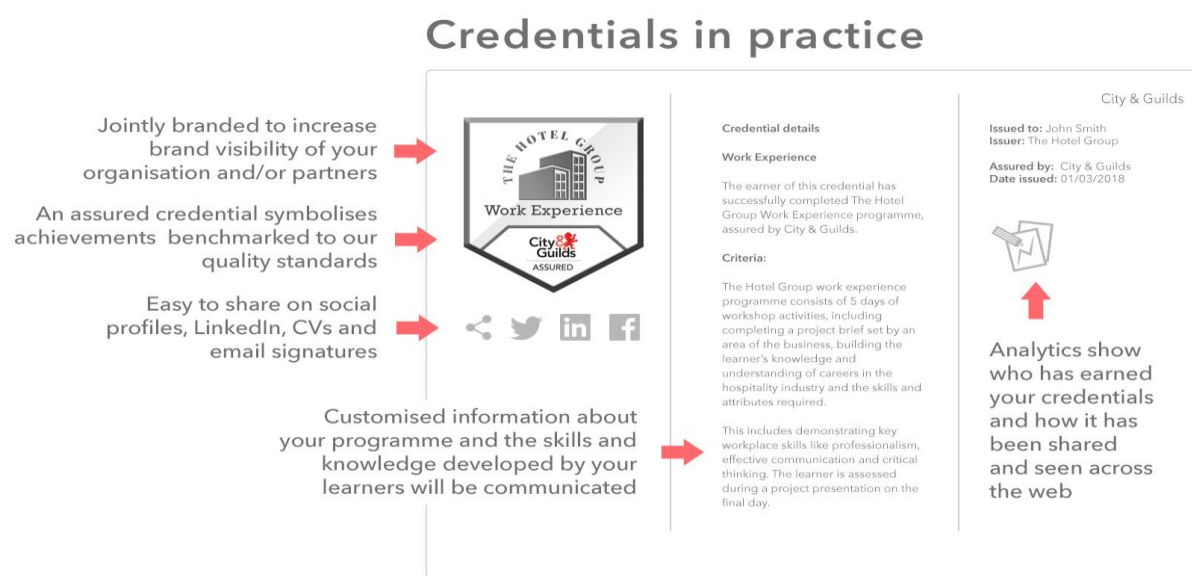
Credentials in practice

Jointly branded to increase brand visibility of your organisation and/or partners

An assured credential symbolises achievements benchmarked to our quality standards

Easy to share on social profiles, LinkedIn, CVs and email signatures

THE HOTEL GROUP

Work Experience

City & Guilds

ASSURED

Customised information about your programme and the skills and knowledge developed by your learners will be communicated

Credential details

Work Experience

The earner of this credential has successfully completed The Hotel Group Work Experience programme, assured by City & Guilds.

Criteria:

The Hotel Group work experience programme consists of 5 days of workshop activities, including completing a project brief set by an area of the business, building the learner's knowledge and understanding of careers in the hospitality industry and the skills and attributes required.

This includes demonstrating key workplace skills like professionalism, effective communication and critical thinking. The learner is assessed during a project presentation on the final day.

City & Guilds

Issued to: John Smith
Issuer: The Hotel Group

Assured by: City & Guilds
Date issued: 01/03/2018

Analytics show who has earned your credentials and how it has been shared and seen across the web